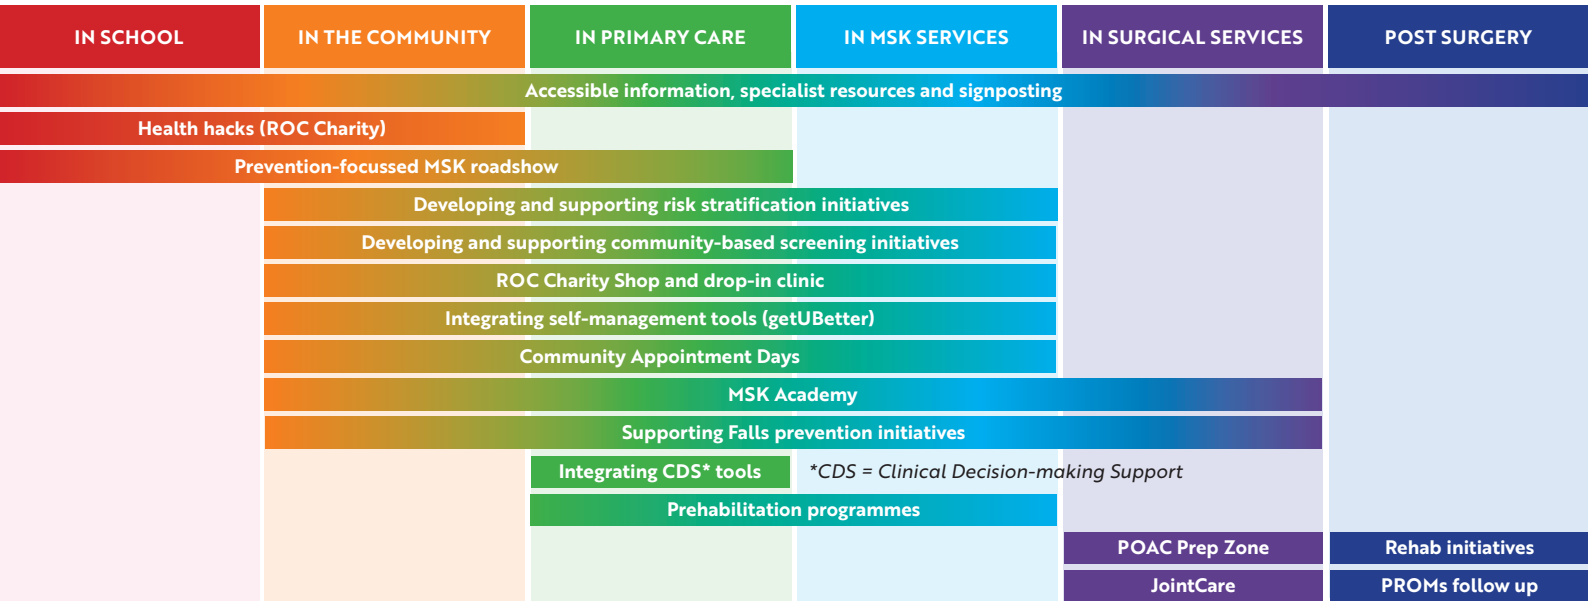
| IN SCHOOL | IN THE COMMUNITY | IN PRIMARY CARE | IN MSK SERVICES | IN SURGICAL SERVICES | POST SURGERY |
|---|---|---|---|---|---|

Accessible information, specialist resources and signposting

Health hacks (ROC Charity)

Prevention-focussed MSK roadshow

Developing and supporting risk stratification initiatives

Developing and supporting community-based screening initiatives

ROC Charity Shop and drop-in clinic

Integrating self-management tools (getUBetter)

Community Appointment Days

MSK Academy

Supporting Falls prevention initiatives

Integrating CDS* tools

*CDS = Clinical Decision-making Support

Prehabilitation programmes

POAC Prep Zone

Rehab initiatives

JointCare

PROMs follow up